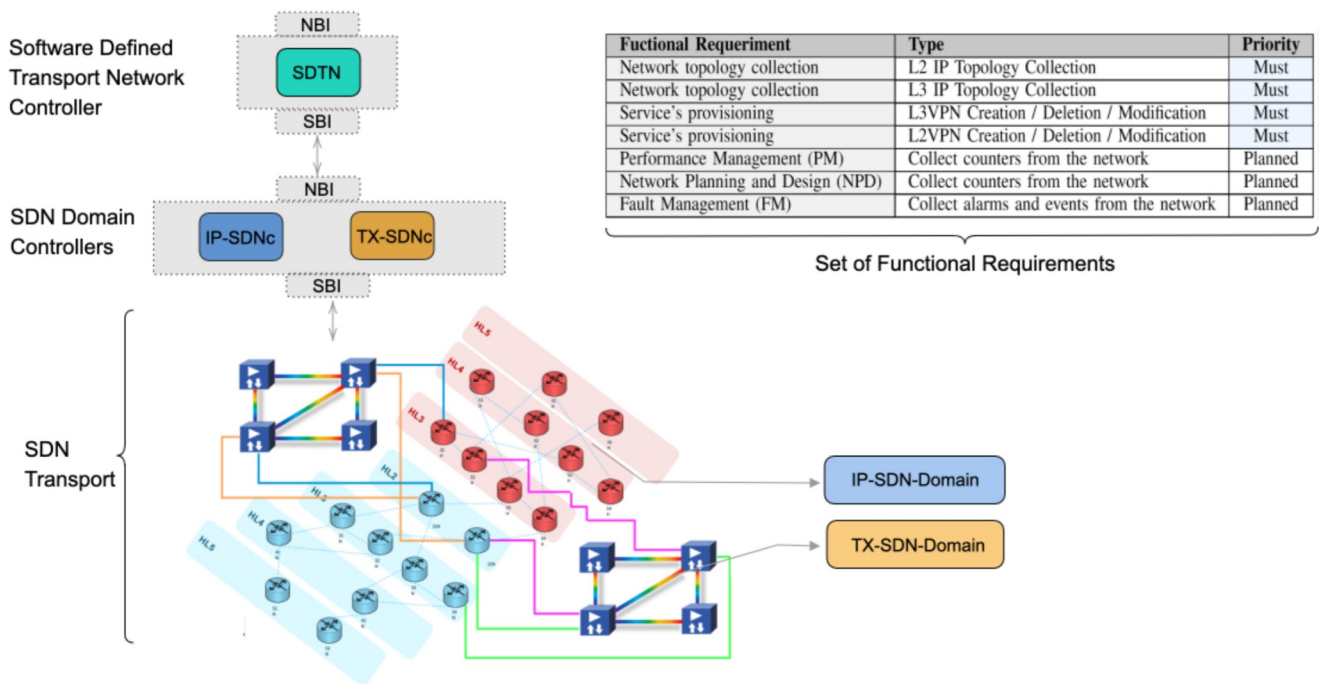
Software Defined Transport Network Controller

NBI

SDTN

SBI

NBI

SDN Domain Controllers

IP-SDNc

TX-SDNc

SBI

SDN Transport

| Fuctional Requeriment | Type | Priority |
|---|---|---|
| Network topology collection | L2 IP Topology Collection | Must |
| Network topology collection | L3 IP Topology Collection | Must |
| Service's provisioning | L3VPN Creation / Deletion / Modification | Must |
| Service's provisioning | L2VPN Creation / Deletion / Modification | Must |
| Performance Management (PM) | Collect counters from the network | Planned |
| Network Planning and Design (NPD) | Collect counters from the network | Planned |
| Fault Management (FM) | Collect alarms and events from the network | Planned |

Set of Functional Requirements

HL5

HL4

HL3

HL2

HL3

HL4

HL5

IP-SDN-Domain

TX-SDN-Domain